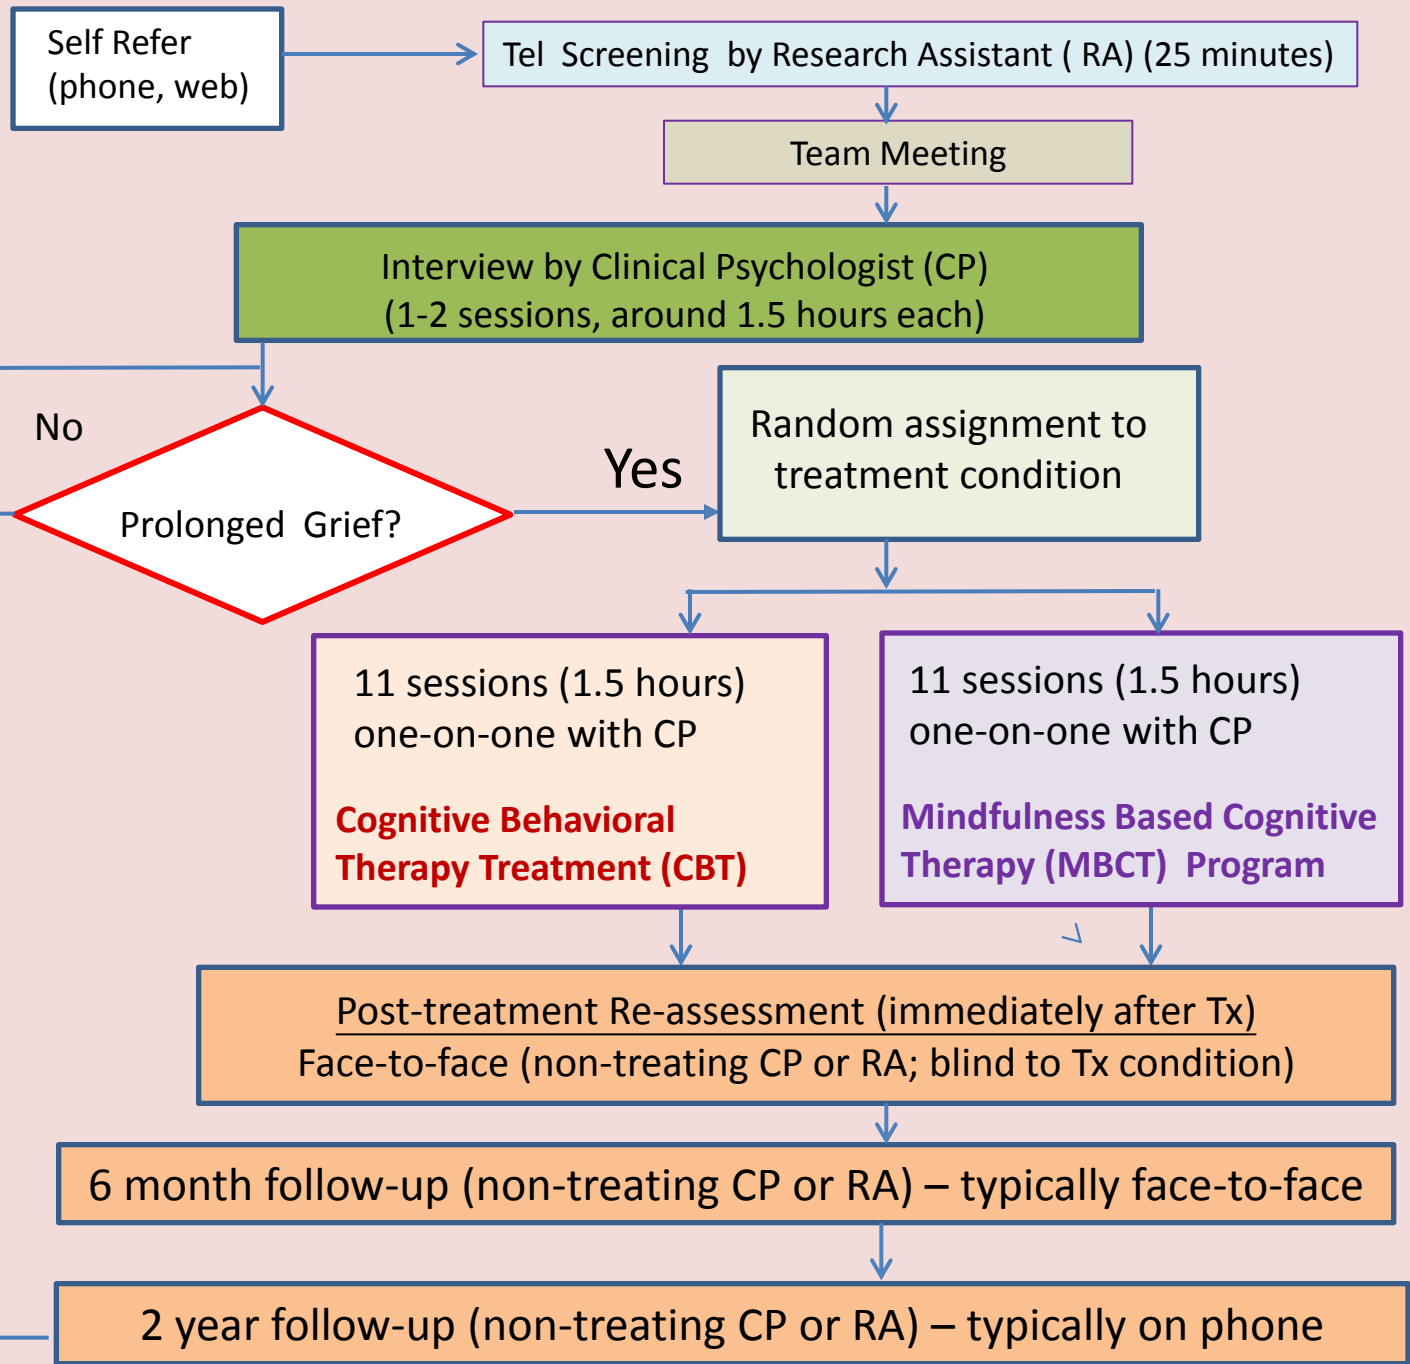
Self Refer
(phone, web)

Tel Screening by Research Assistant ( RA) (25 minutes)

Team Meeting

Interview by Clinical Psychologist (CP)
(1-2 sessions, around 1.5 hours each)

No

Prolonged Grief?

Yes

Random assignment to treatment condition

11 sessions (1.5 hours)
one-on-one with CP

Cognitive Behavioral Therapy Treatment (CBT)

11 sessions (1.5 hours)
one-on-one with CP

Mindfulness Based Cognitive Therapy (MBCT) Program

Post-treatment Re-assessment (immediately after Tx)
Face-to-face (non-treating CP or RA; blind to Tx condition)

6 month follow-up (non-treating CP or RA) – typically face-to-face

2 year follow-up (non-treating CP or RA) – typically on phone